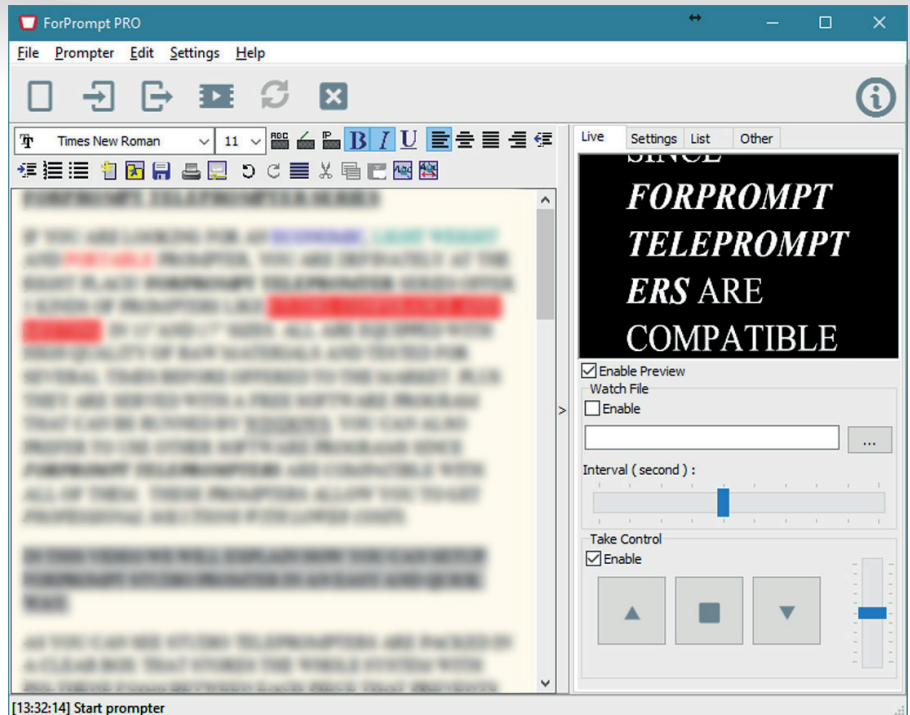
ForPrompt PRO

File Prompter Edit Settings Help

Times New Roman 11

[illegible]

Live Settings List Other

SINCE FORPROMPT TELEPROMPTERS ARE COMPATIBLE

Enable Preview
Watch File
Enable
...
Interval ( second ) :
Take Control
Enable

[13:32:14] Start prompter